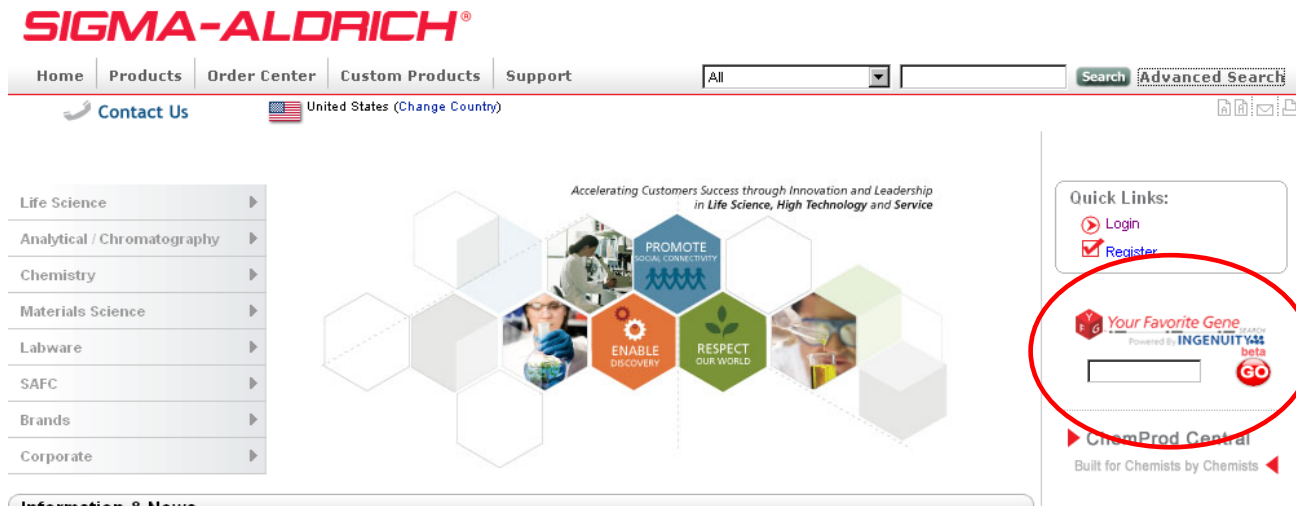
SIGMA-ALDRICH®

Home | Products | Order Center | Custom Products | Support

All

Search

Advanced Search

Contact Us

United States (Change Country)

Life Science

Analytical / Chromatography

Chemistry

Materials Science

Labware

SAFC

Brands

Corporate

Accelerating Customers Success through Innovation and Leadership in Life Science, High Technology and Service

PROMOTE SOCIAL CONNECTIVITY

ENABLE DISCOVERY

RESPECT OUR WORLD

Quick Links:

Login

Register

Your Favorite Gene SEARCH

Powered By INGENUITY

beta

GO

ChemProd Central

Built for Chemists by Chemists

Information & News